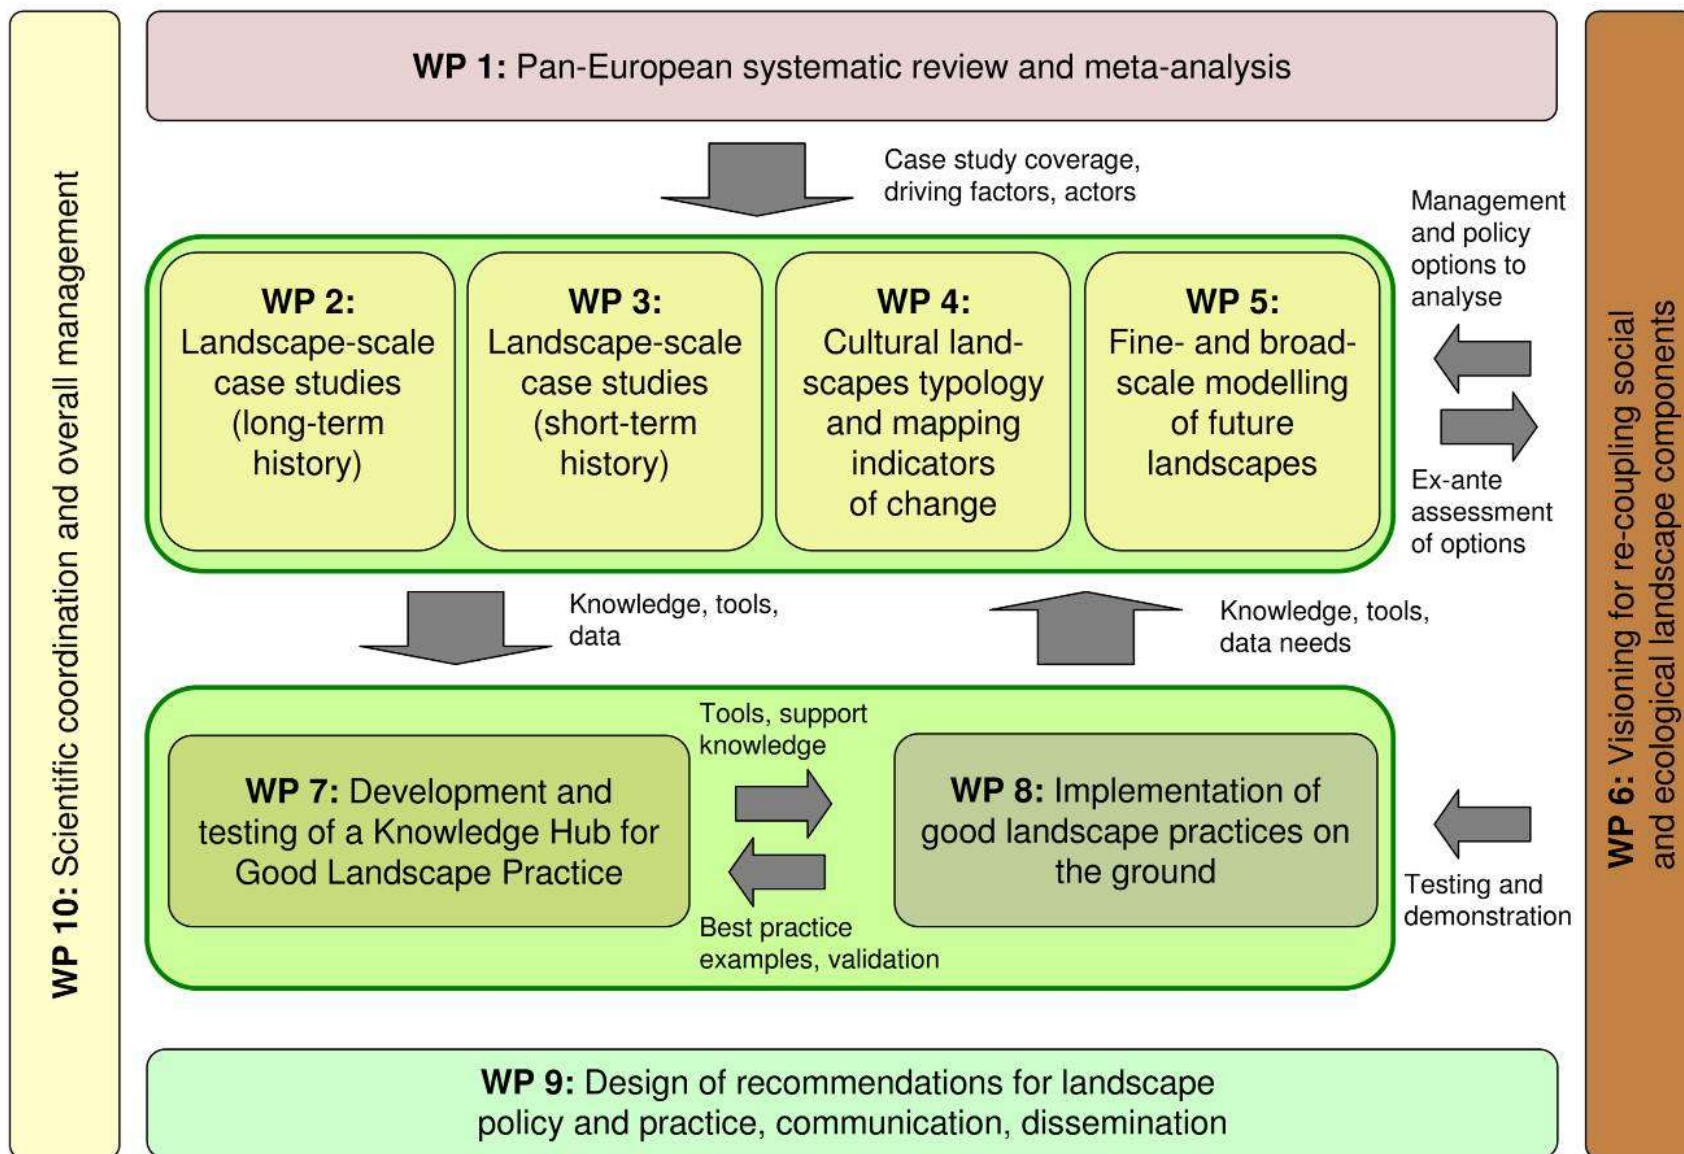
WP 10: Scientific coordination and overall management

WP 1: Pan-European systematic review and meta-analysis

Case study coverage, driving factors, actors

WP 2: Landscape-scale case studies (long-term history)

WP 3: Landscape-scale case studies (short-term history)

WP 4: Cultural landscapes typology and mapping indicators of change

WP 5: Fine- and broad-scale modelling of future landscapes

Management and policy options to analyse

Ex-ante assessment of options

Knowledge, tools, data

Knowledge, tools, data needs

Tools, support knowledge

WP 7: Development and testing of a Knowledge Hub for Good Landscape Practice

WP 8: Implementation of good landscape practices on the ground

Best practice examples, validation

Testing and demonstration

WP 9: Design of recommendations for landscape policy and practice, communication, dissemination

WP 6: Visioning for re-coupling social and ecological landscape components